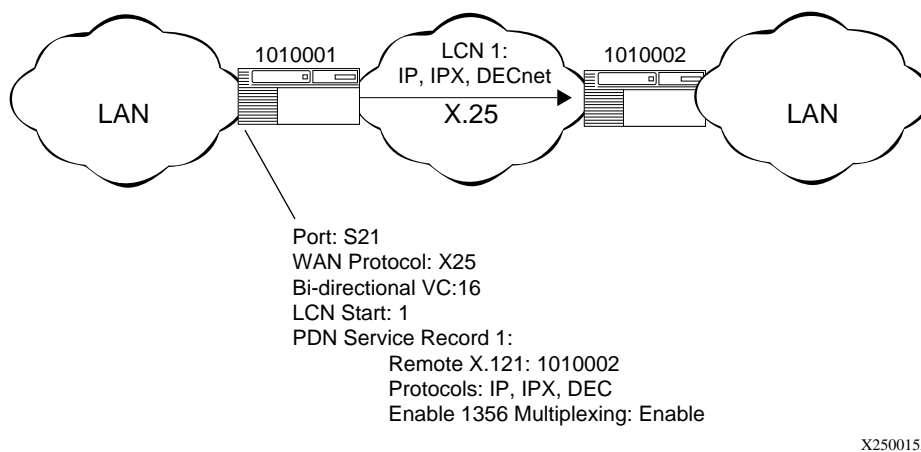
LAN

1010001

LCN 1:
IP, IPX, DECnet

X.25

1010002

LAN

Port: S21
WAN Protocol: X25
Bi-directional VC:16
LCN Start: 1
PDN Service Record 1:
Remote X.121: 1010002
Protocols: IP, IPX, DEC
Enable 1356 Multiplexing: Enable

X250015